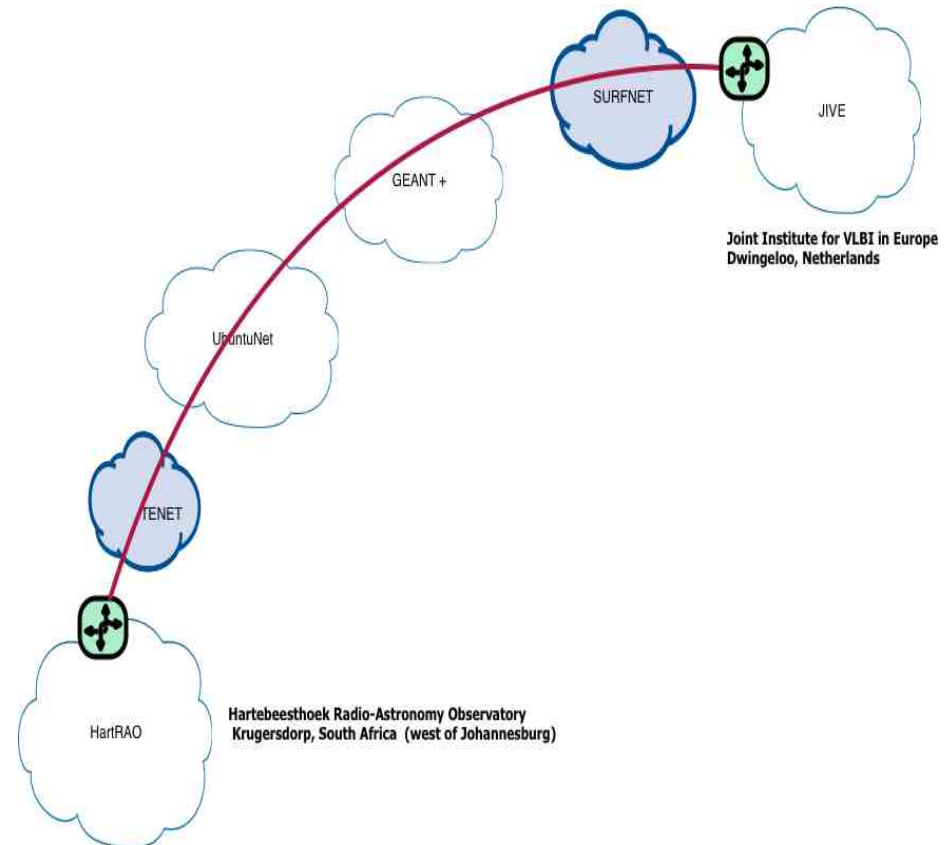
SURFNET

JIVE

GEANT +

Joint Institute for VLBI in Europe
Dwingeloo, Netherlands

UbuntuNet

TENET

HartRAO

Hartebeesthoek Radio-Astronomy Observatory
Krugersdorp, South Africa (west of Johannesburg)